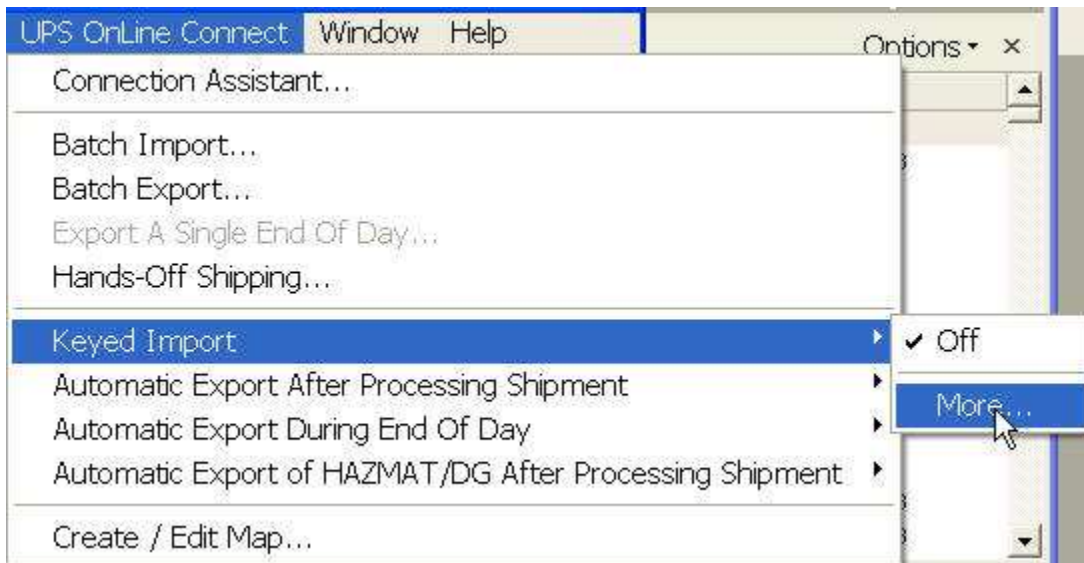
UPS OnLine Connect Window Help

Options ▾ ×

Connection Assistant...

Batch Import...
Batch Export...
Export A Single End Of Day...
Hands-Off Shipping...

Keyed Import
Automatic Export After Processing Shipment
Automatic Export During End Of Day
Automatic Export of HAZMAT/DG After Processing Shipment

Create / Edit Map...

✓ Off

More...